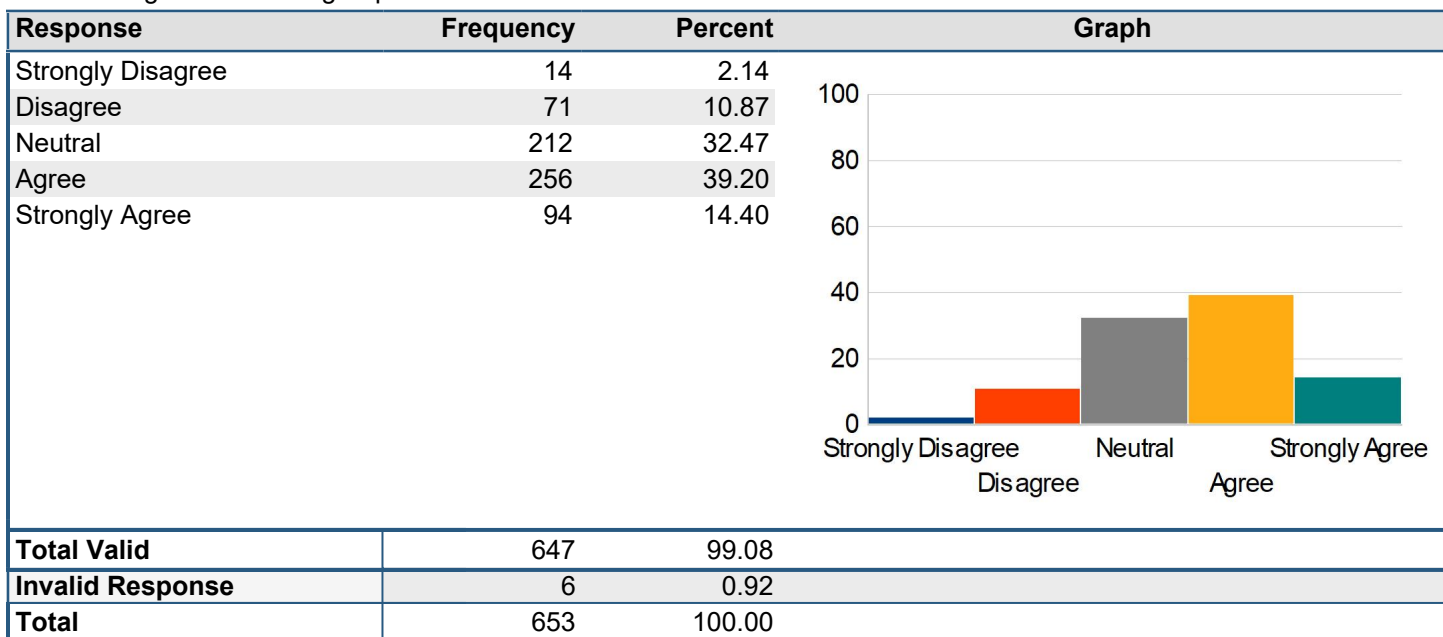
| Response | Frequency | Percent | Graph |
|---|---|---|---|
| Strongly Disagree | 14 | 2.14 | |
| Disagree | 71 | 10.87 | |
| Neutral | 212 | 32.47 | |
| Agree | 256 | 39.20 | |
| Strongly Agree | 94 | 14.40 | |
| Total Valid | 647 | 99.08 | |
| Invalid Response | 6 | 0.92 | |
| Total | 653 | 100.00 | |

100
80
60
40
20
0
Strongly Disagree
Disagree
Neutral
Agree
Strongly Agree